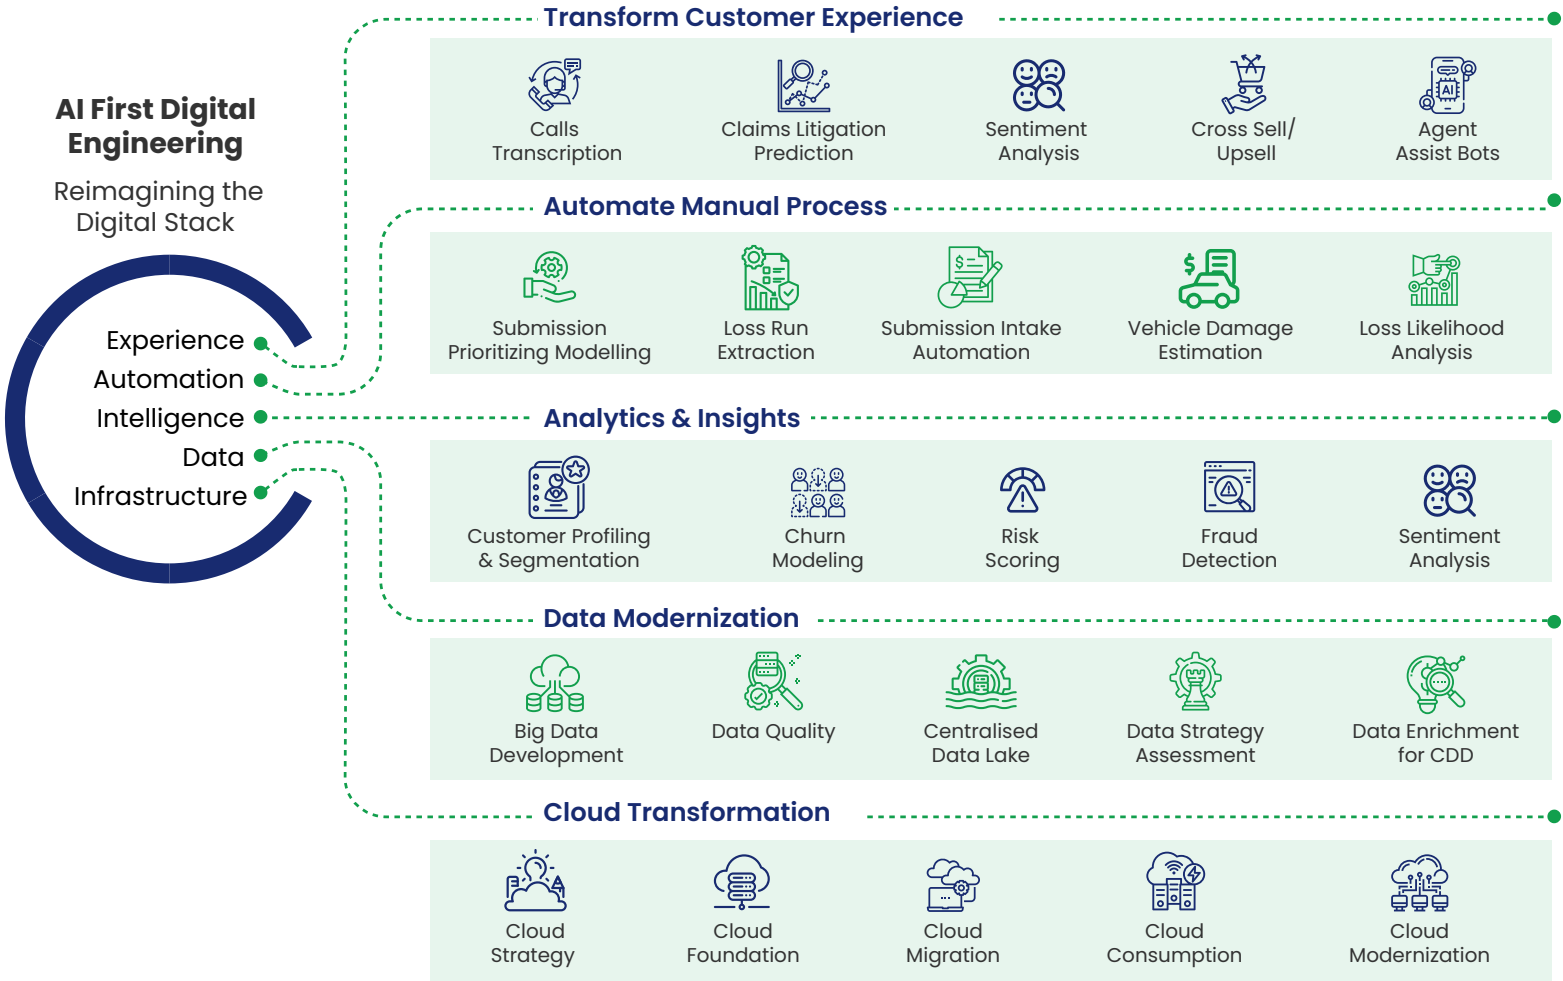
AI First Digital Engineering

Reimagining the Digital Stack

Experience
Automation
Intelligence
Data
Infrastructure

Transform Customer Experience

Calls Transcription
Claims Litigation Prediction
Sentiment Analysis
Cross Sell/ Upsell
Agent Assist Bots

Automate Manual Process

Submission Prioritizing Modelling
Loss Run Extraction
Submission Intake Automation
Vehicle Damage Estimation
Loss Likelihood Analysis

Analytics & Insights

Customer Profiling & Segmentation
Churn Modeling
Risk Scoring
Fraud Detection
Sentiment Analysis

Data Modernization

Big Data Development
Data Quality
Centralised Data Lake
Data Strategy Assessment
Data Enrichment for CDD

Cloud Transformation

Cloud Strategy
Cloud Foundation
Cloud Migration
Cloud Consumption
Cloud Modernization